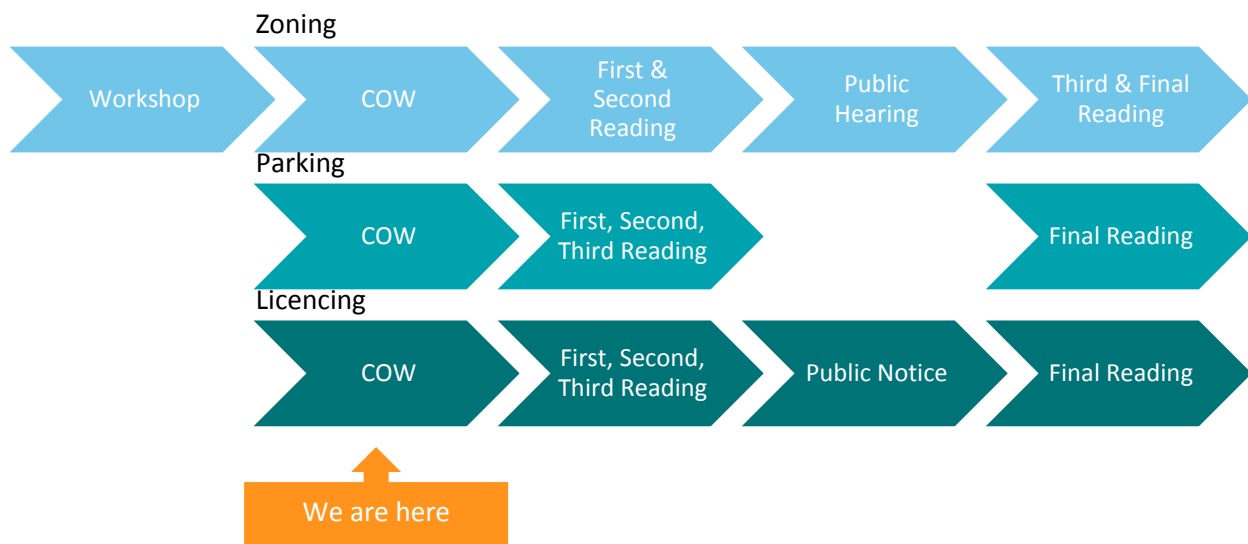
Zoning

Workshop

COW

First & Second Reading

Public Hearing

Third & Final Reading

Parking

COW

First, Second, Third Reading

Final Reading

Licencing

COW

First, Second, Third Reading

Public Notice

Final Reading

We are here